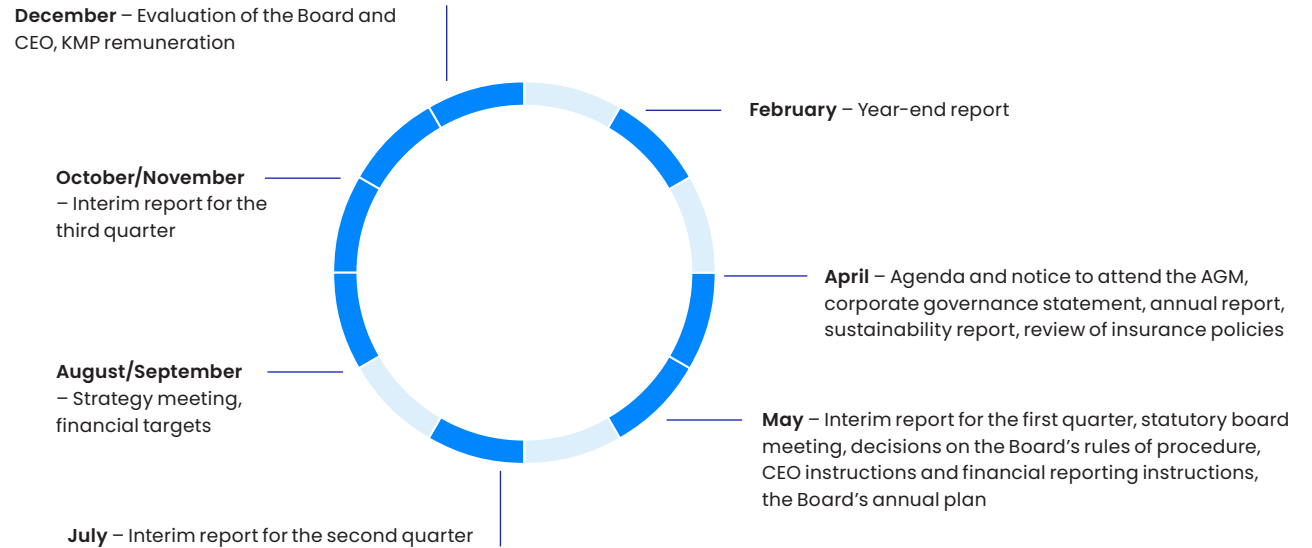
**December** – Evaluation of the Board and CEO, KMP remuneration

**February** – Year-end report

**April** – Agenda and notice to attend the AGM, corporate governance statement, annual report, sustainability report, review of insurance policies

**May** – Interim report for the first quarter, statutory board meeting, decisions on the Board's rules of procedure, CEO instructions and financial reporting instructions, the Board's annual plan

**July** – Interim report for the second quarter

**August/September** – Strategy meeting, financial targets

**October/November** – Interim report for the third quarter